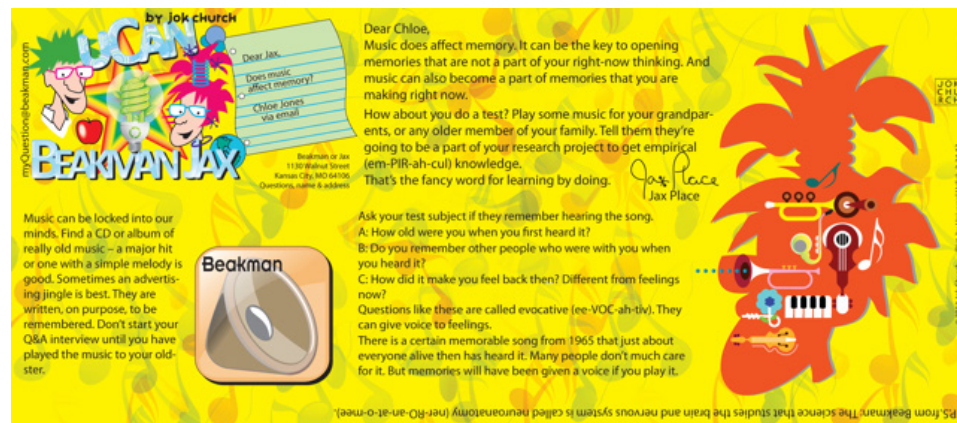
by jok church

uCAN

BEAKMAN JAX

myQuestion@beakman.com

Dear Jax,
Does music affect memory?
Chloe Jones
via email

Beakman or Jax
1130 Walnut Street
Kansas City, MO 64106
Questions, name & address

Dear Chloe,
Music does affect memory. It can be the key to opening memories that are not a part of your right-now thinking. And music can also become a part of memories that you are making right now.

How about you do a test? Play some music for your grandparents, or any older member of your family. Tell them they're going to be a part of your research project to get empirical (em-PIR-ah-cul) knowledge.
That's the fancy word for learning by doing.

Jax Place
Jax Place

Music can be locked into our minds. Find a CD or album of really old music – a major hit or one with a simple melody is good. Sometimes an advertising jingle is best. They are written, on purpose, to be remembered. Don't start your Q&A interview until you have played the music to your oldster.

Beakman

Ask your test subject if they remember hearing the song.
A: How old were you when you first heard it?
B: Do you remember other people who were with you when you heard it?
C: How did it make you feel back then? Different from feelings now?
Questions like these are called evocative (ee-VOC-ah-tiv). They can give voice to feelings.
There is a certain memorable song from 1965 that just about everyone alive then has heard it. Many people don't much care for it. But memories will have been given a voice if you play it.

JOK CHU RCH

P.S. from Beakman: The science that studies the brain and nervous system is called neuroanatomy (ner-RO-an-at-o-mee).